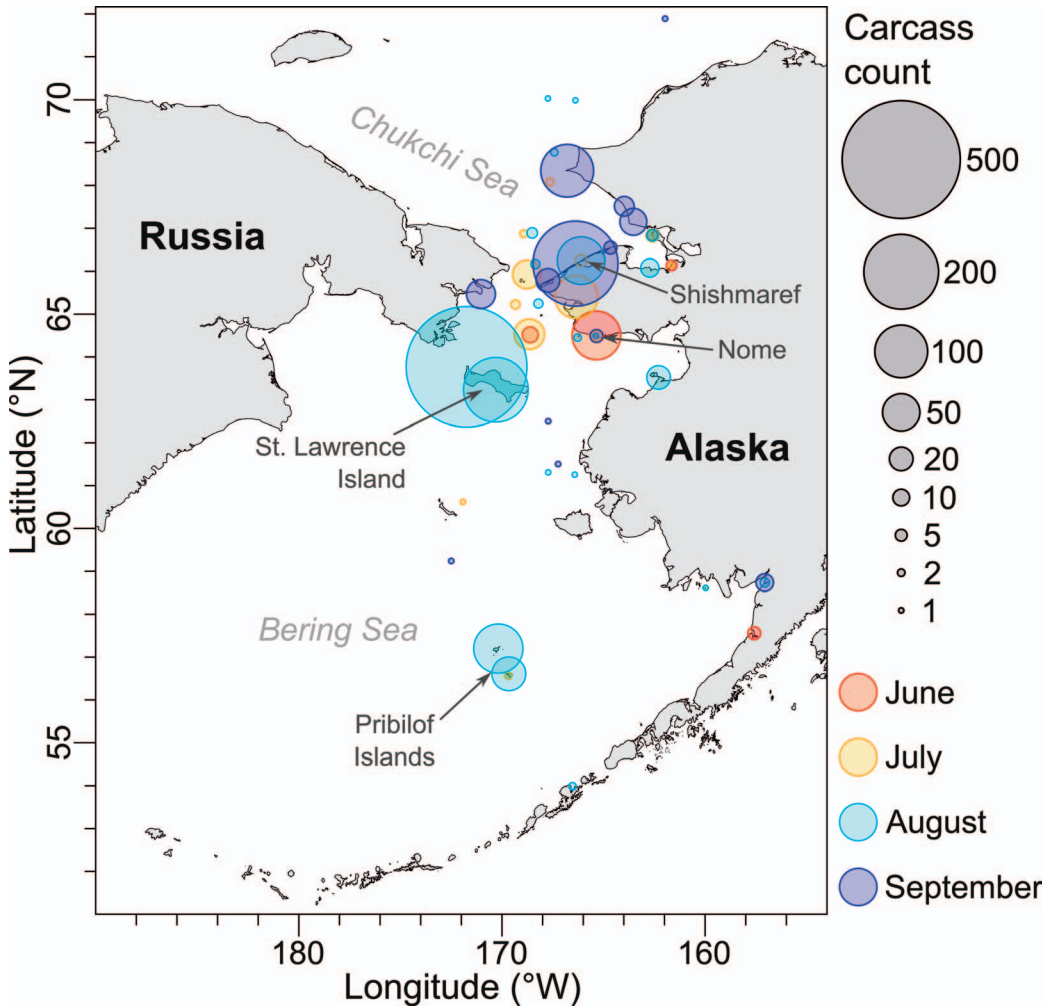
Carcass count
500
200
100
50
20
10
5
2
1
June
July
August
September

Chukchi Sea
Russia
Shishmaref
Nome
St. Lawrence Island
Alaska
Bering Sea
Pribilof Islands

Latitude (°N)
70
65
60
55

180
170
160
Longitude (°W)